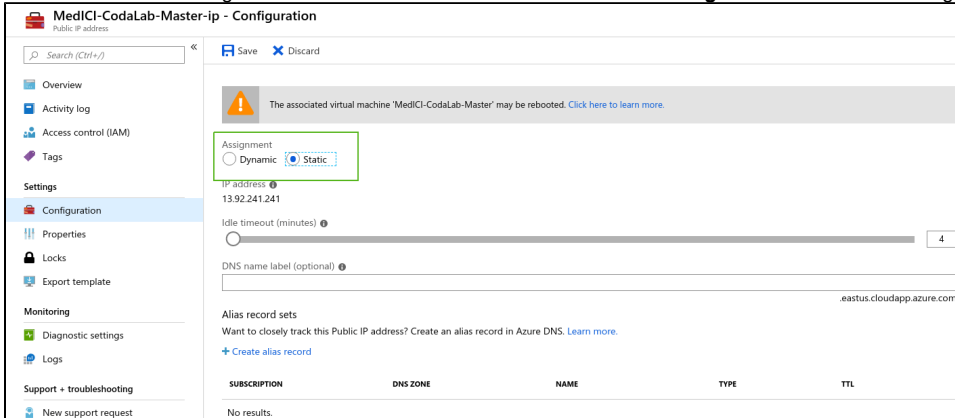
MedICI-CodaLab-Master-ip - Configuration
Public IP address

Search (Ctrl+/)

Overview
Activity log
Access control (IAM)
Tags
Settings
Configuration
Properties
Locks
Export template
Monitoring
Diagnostic settings
Logs
Support + troubleshooting
New support request

Save Discard

The associated virtual machine 'MedICI-CodaLab-Master' may be rebooted. Click here to learn more.

Assignment
Dynamic Static

IP address
13.92.241.241

Idle timeout (minutes)
4

DNS name label (optional)
.eastus.cloudapp.azure.com

Alias record sets
Want to closely track this Public IP address? Create an alias record in Azure DNS. Learn more.

+ Create alias record

| SUBSCRIPTION | DNS ZONE | NAME | TYPE | TTL |
|---|---|---|---|---|
| No results. | | | | |